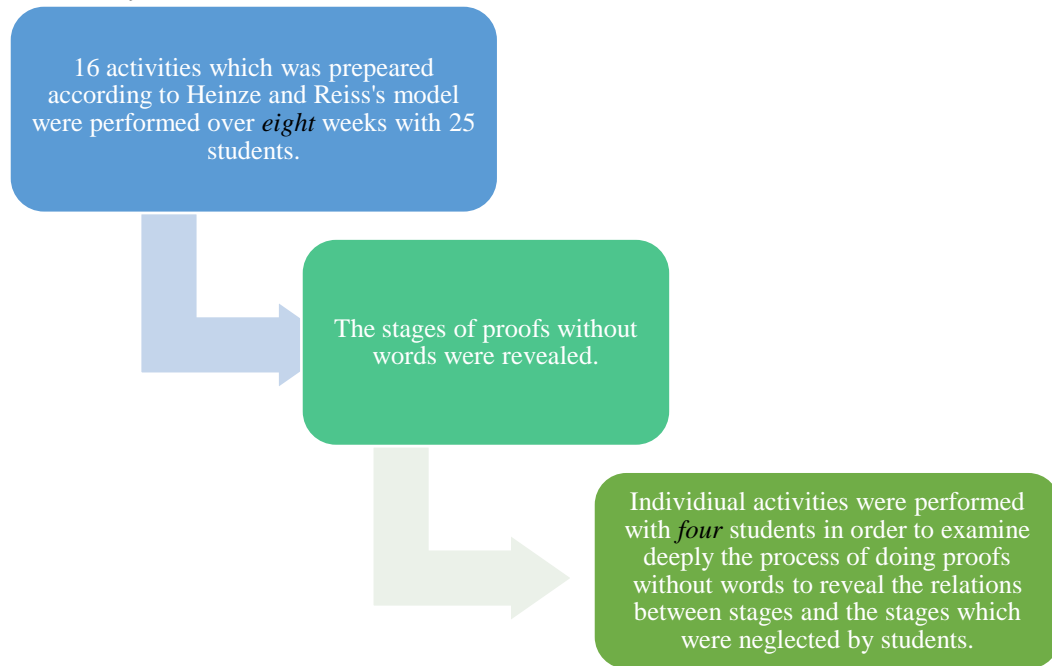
16 activities which was prepeared according to Heinze and Reiss's model were performed over *eight* weeks with 25 students.

The stages of proofs without words were revealed.

Individiual activities were performed with *four* students in order to examine deeply the process of doing proofs without words to reveal the relations between stages and the stages which were neglected by students.